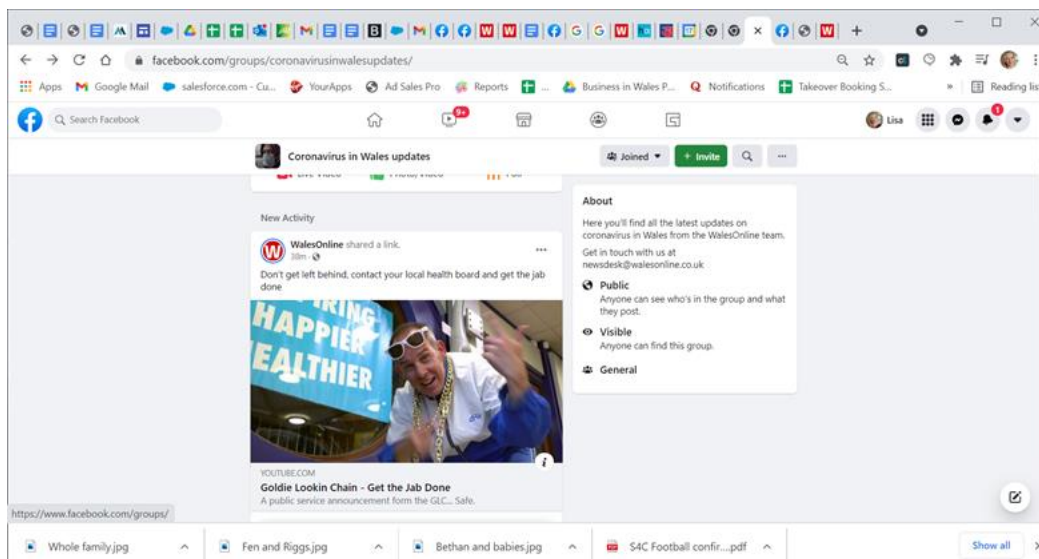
facebook.com/groups/coronavirusinwalesupdates/

Apps Google Mail salesforce.com - Cu... YourApps Ad Sales Pro Reports ... Business in Wales P... Notifications Takeover Booking S... » Reading list

Search Facebook

9+

Lisa

1

Coronavirus in Wales updates

Joined

+ Invite

...

New Activity

WalesOnline shared a link.
38m ·

Don't get left behind, contact your local health board and get the jab done

HAPPIER
EALTHIER

YOUTUBE.COM
Goldie Lookin Chain - Get the Jab Done
A public service announcement form the GLC... Safe.

About

Here you'll find all the latest updates on coronavirus in Wales from the WalesOnline team.

Get in touch with us at newsdesk@walesonline.co.uk

Public
Anyone can see who's in the group and what they post.

Visible
Anyone can find this group.

General

https://www.facebook.com/groups/

Whole family.jpg

Fen and Riggs.jpg

Bethan and babies.jpg

S4C Football confir....pdf

Show all